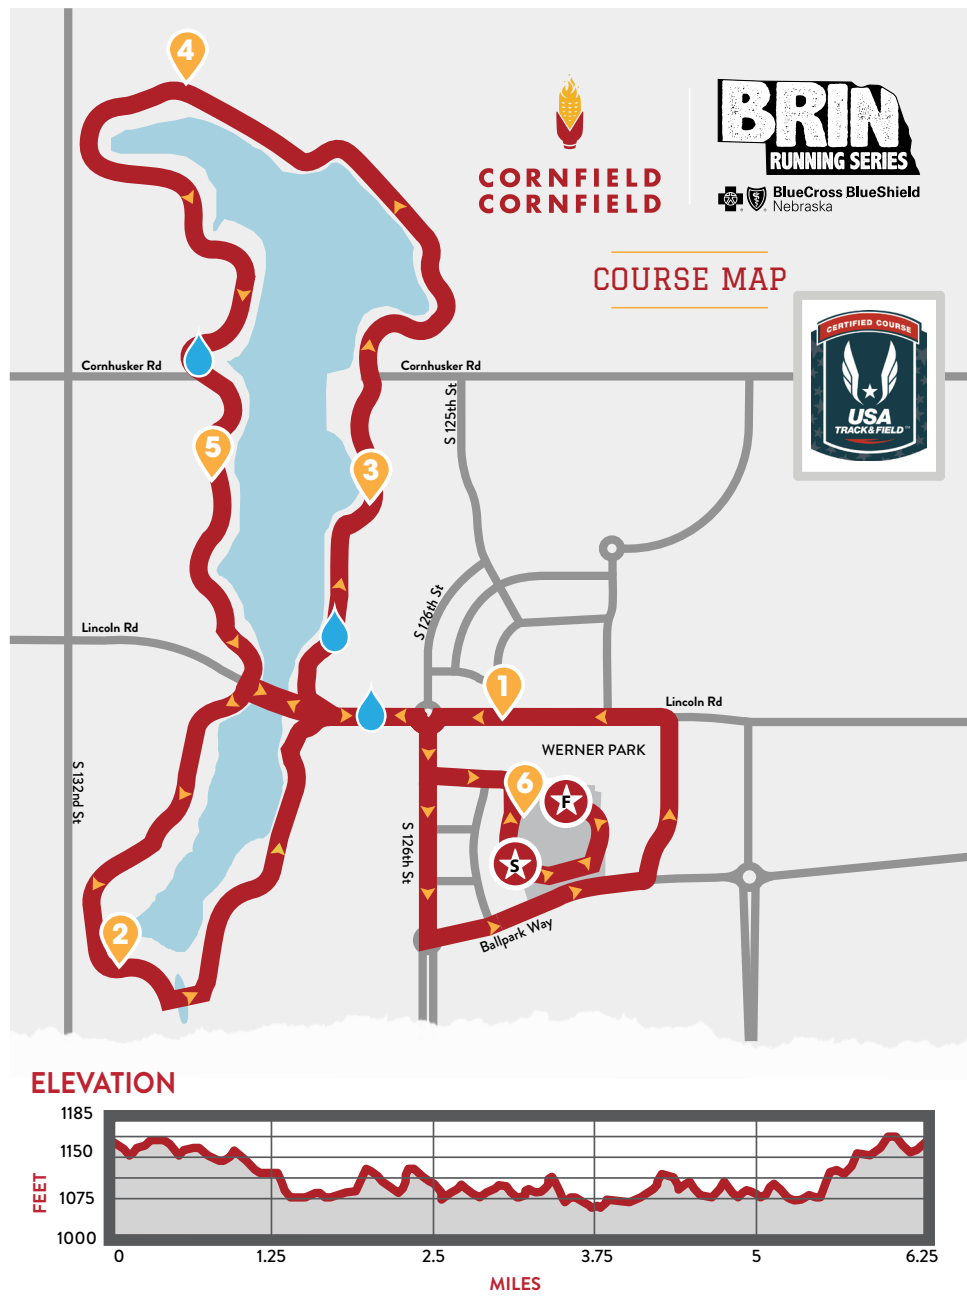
4

CORNFIELD
CORNFIELD

BRIN
RUNNING SERIES
BlueCross BlueShield
Nebraska

COURSE MAP

CERTIFIED COURSE
USA
TRACK & FIELD

Cornhusker Rd
Cornhusker Rd
S 125th St
5
3
S 126th St
Lincoln Rd
1
Lincoln Rd
WERNER PARK
6
F
S
S 132nd St
S 126th St
S
2
Ballpark Way

ELEVATION
FEET
1185
1150
1075
1000
0
1.25
2.5
3.75
5
6.25
MILES